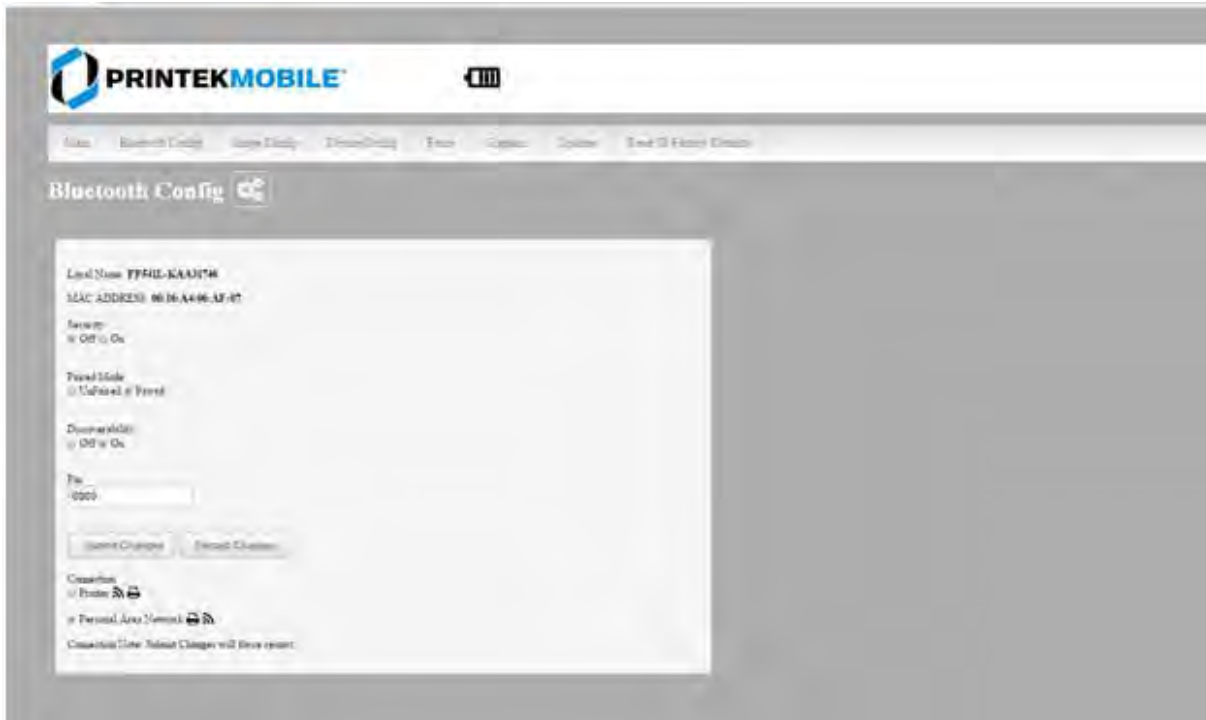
PRINTEKMOBILE

Main | Bluetooth Config | Setup Config | Device Config | Fonts | Logos | Update | Reset to Factory Defaults

Bluetooth Config

Local Name: FP541L-KAA31746

MAC ADDRESS: 00:16:A4:00:AF:07

Security
Off On

Paired Mode
Unpaired Paired

Discoverability
Off On

Pin
0000

Submit Changes | Discard Changes

Connection
Printer

Personal Area Network

Connection Note: Submit Changes will force restart.